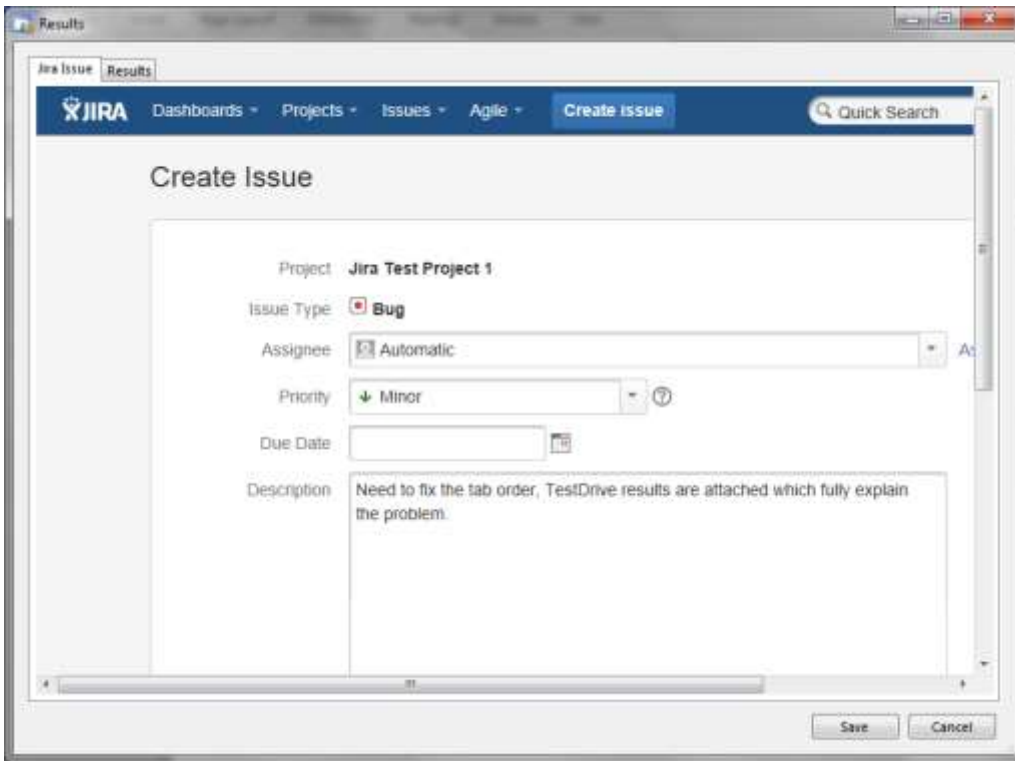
Results

Jira Issue Results

JIRA Dashboards Projects Issues Agile Create issue Quick Search

Create Issue

Project Jira Test Project 1

Issue Type Bug

Assignee Automatic As

Priority Minor

Due Date

Description Need to fix the tab order, TestDrive results are attached which fully explain the problem.

Save Cancel